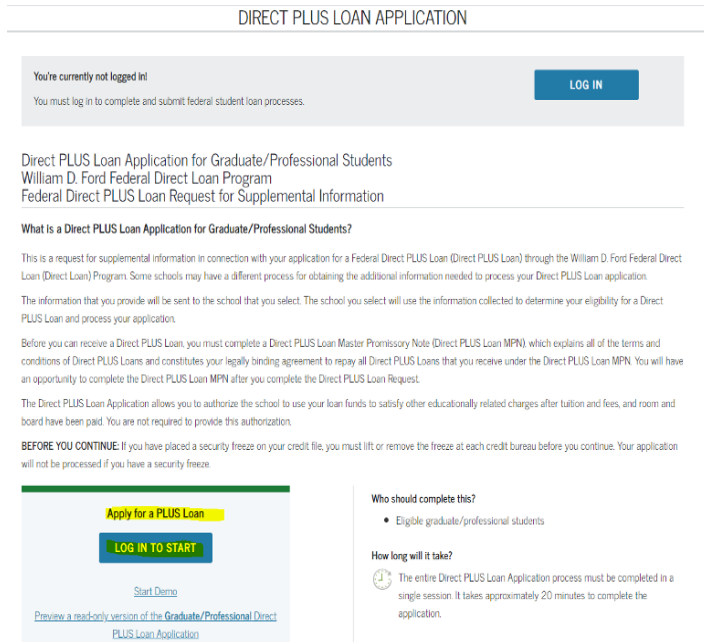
DIRECT PLUS LOAN APPLICATION

You're currently not logged in!

You must log in to complete and submit federal student loan processes.

LOG IN

Direct PLUS Loan Application for Graduate/Professional Students
William D. Ford Federal Direct Loan Program
Federal Direct PLUS Loan Request for Supplemental Information

What Is a Direct PLUS Loan Application for Graduate/Professional Students?

This is a request for supplemental information in connection with your application for a Federal Direct PLUS Loan (Direct PLUS Loan) through the William D. Ford Federal Direct Loan (Direct Loan) Program. Some schools may have a different process for obtaining the additional information needed to process your Direct PLUS Loan application.

The information that you provide will be sent to the school that you select. The school you select will use the information collected to determine your eligibility for a Direct PLUS Loan and process your application.

Before you can receive a Direct PLUS Loan, you must complete a Direct PLUS Loan Master Promissory Note (Direct PLUS Loan MPN), which explains all of the terms and conditions of Direct PLUS Loans and constitutes your legally binding agreement to repay all Direct PLUS Loans that you receive under the Direct PLUS Loan MPN. You will have an opportunity to complete the Direct PLUS Loan MPN after you complete the Direct PLUS Loan Request.

The Direct PLUS Loan Application allows you to authorize the school to use your loan funds to satisfy other educationally related charges after tuition and fees, and room and board have been paid. You are not required to provide this authorization.

BEFORE YOU CONTINUE: If you have placed a security freeze on your credit file, you must lift or remove the freeze at each credit bureau before you continue. Your application will not be processed if you have a security freeze.

Apply for a PLUS Loan

LOG IN TO START

Start Demo

Preview a read-only version of the Graduate/Professional Direct PLUS Loan Application

Who should complete this?

• Eligible graduate/professional students

How long will it take?

The entire Direct PLUS Loan Application process must be completed in a single session. It takes approximately 20 minutes to complete the application.